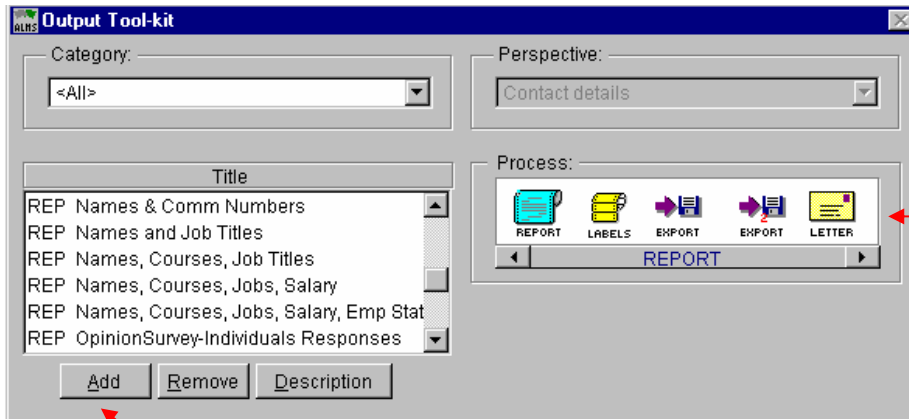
ALMS Output Tool-kit

Category:
<All>

Perspective:
Contact details

Title
REP Names & Comm Numbers
REP Names and Job Titles
REP Names, Courses, Job Titles
REP Names, Courses, Jobs, Salary
REP Names, Courses, Jobs, Salary, Emp Stat
REP OpinionSurvey-Individuals Responses

Process:
REPORT
LABELS
EXPORT
EXPORT 2
LETTER
REPORT

Add
Remove
Description